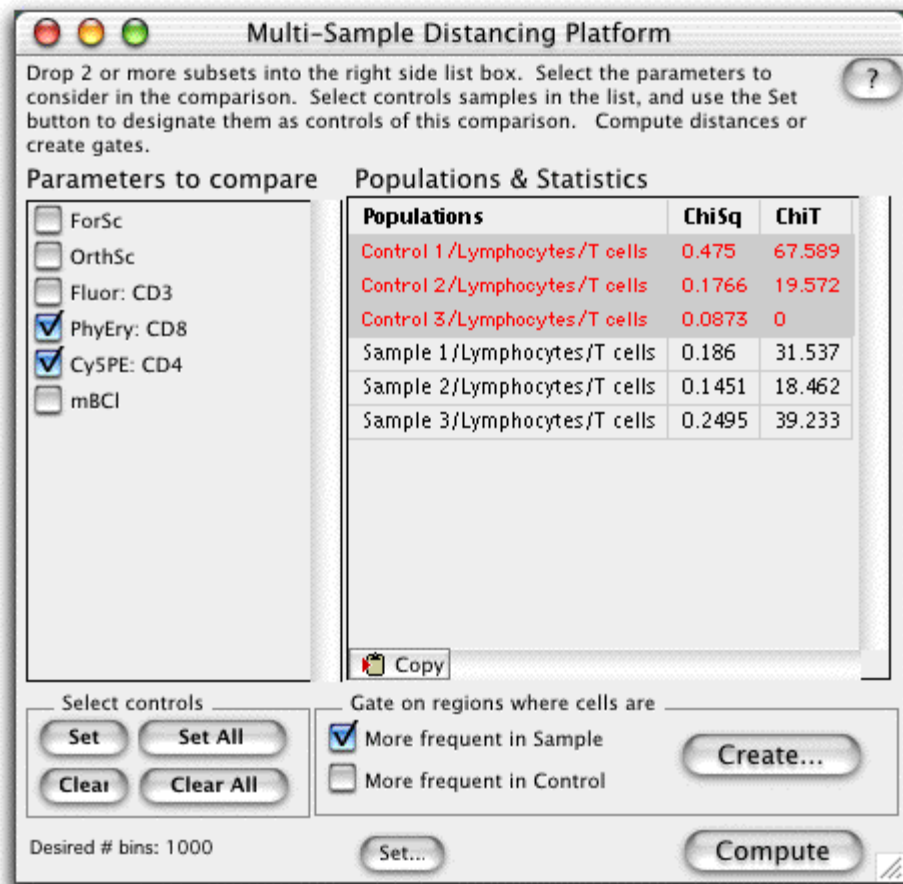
Multi-Sample Distancing Platform

Drop 2 or more subsets into the right side list box. Select the parameters to consider in the comparison. Select controls samples in the list, and use the Set button to designate them as controls of this comparison. Compute distances or create gates.

?

Parameters to compare

ForSc
OrthSc
Fluor: CD3
PhyEry: CD8
Cy5PE: CD4
mBCl

Populations & Statistics

| Populations | ChiSq | ChiT |
|---|---|---|
| Control 1/Lymphocytes/T cells | 0.475 | 67.589 |
| Control 2/Lymphocytes/T cells | 0.1766 | 19.572 |
| Control 3/Lymphocytes/T cells | 0.0873 | 0 |
| Sample 1/Lymphocytes/T cells | 0.186 | 31.537 |
| Sample 2/Lymphocytes/T cells | 0.1451 | 18.462 |
| Sample 3/Lymphocytes/T cells | 0.2495 | 39.233 |

Copy

Select controls

Set
Set All
Clear
Clear All

Gate on regions where cells are

More frequent in Sample
More frequent in Control

Create...

Desired # bins: 1000

Set...

Compute